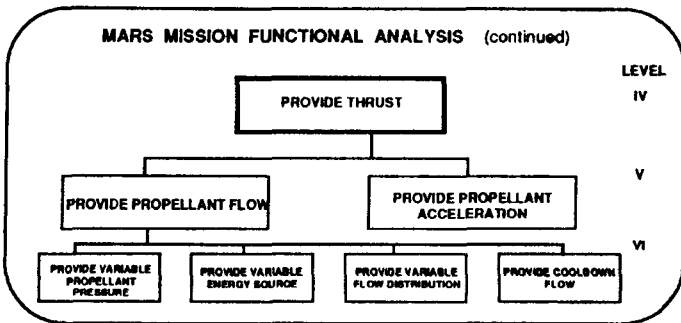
MARS MISSION FUNCTIONAL ANALYSIS (continued)

LEVEL

IV

PROVIDE THRUST

V

PROVIDE PROPELLANT FLOW

PROVIDE PROPELLANT ACCELERATION

VI

PROVIDE VARIABLE PROPELLANT PRESSURE

PROVIDE VARIABLE ENERGY SOURCE

PROVIDE VARIABLE FLOW DISTRIBUTION

PROVIDE COOLDOWN FLOW